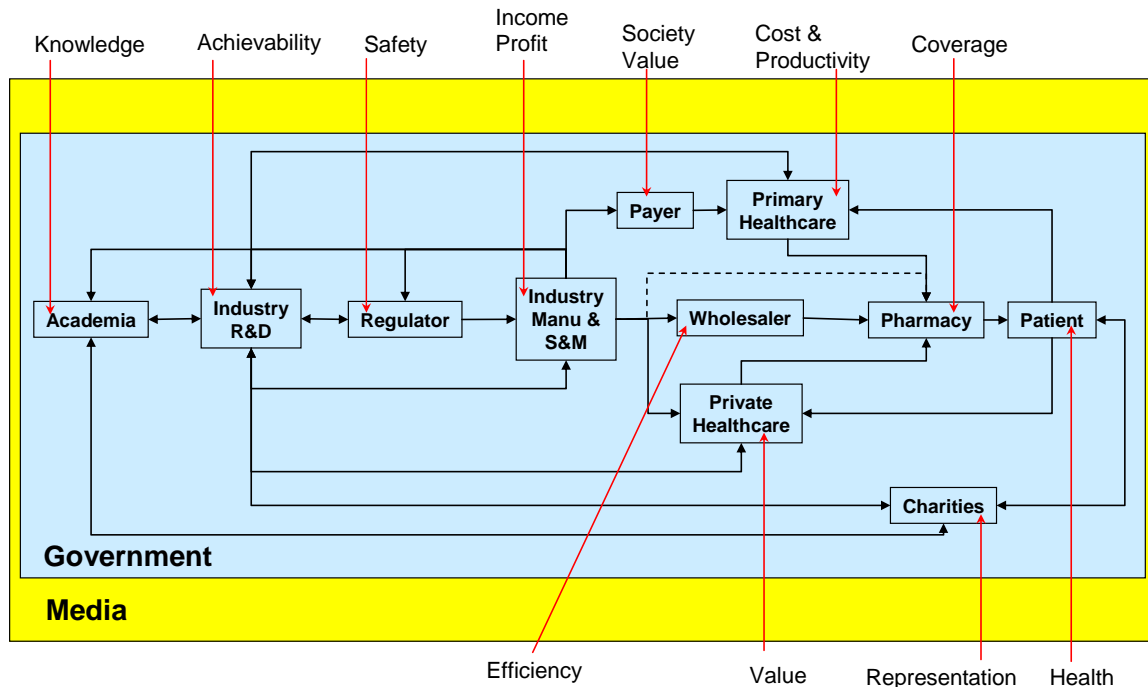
Knowledge
Achievability
Safety
Income Profit
Society Value
Cost & Productivity
Coverage

Payer
Primary Healthcare
Academia
Industry R&D
Regulator
Industry Manu & S&M
Wholesaler
Pharmacy
Patient
Private Healthcare
Charities

Government

Media

Efficiency
Value
Representation
Health